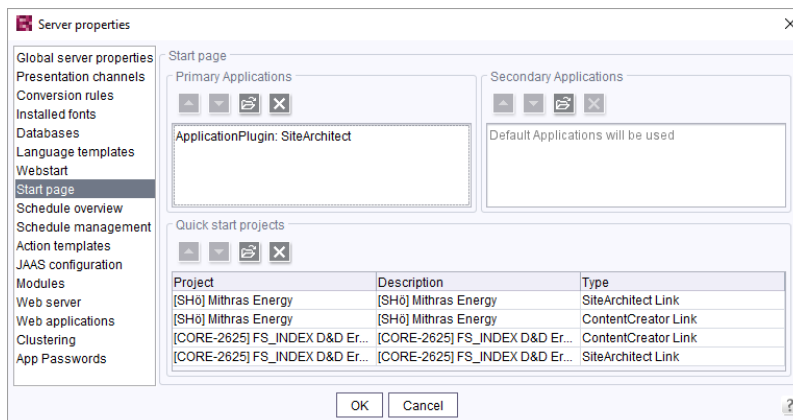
Server properties

Global server properties
Presentation channels
Conversion rules
Installed fonts
Databases
Language templates
Webstart
Start page
Schedule overview
Schedule management
Action templates
JAAS configuration
Modules
Web server
Web applications
Clustering
App Passwords

Start page

Primary Applications

ApplicationPlugin: SiteArchitect

Secondary Applications

Default Applications will be used

Quick start projects

| Project | Description | Type |
|---|---|---|
| [SHö] Mithras Energy | [SHö] Mithras Energy | SiteArchitect Link |
| [SHö] Mithras Energy | [SHö] Mithras Energy | ContentCreator Link |
| [CORE-2625] FS_INDEX D&D Er... | [CORE-2625] FS_INDEX D&D Er... | ContentCreator Link |
| [CORE-2625] FS_INDEX D&D Er... | [CORE-2625] FS_INDEX D&D Er... | SiteArchitect Link |

OK Cancel